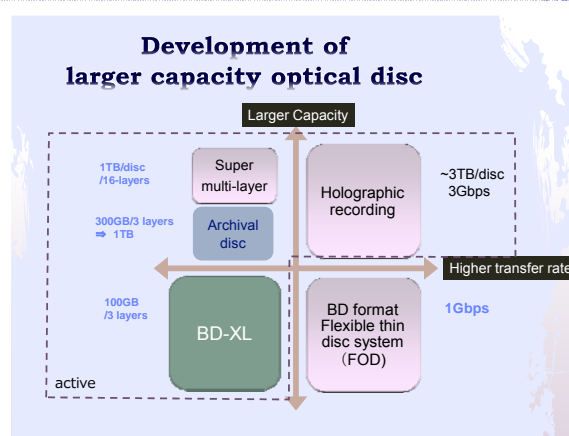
Development of larger capacity optical disc

Larger Capacity

1TB/disc /16-layers

Super multi-layer

Holographic recording

~3TB/disc 3Gbps

300GB/3 layers ⇒ 1TB

Archival disc

Higher transfer rate

100GB /3 layers

BD-XL

BD format Flexible thin disc system （FOD)

1Gbps

active